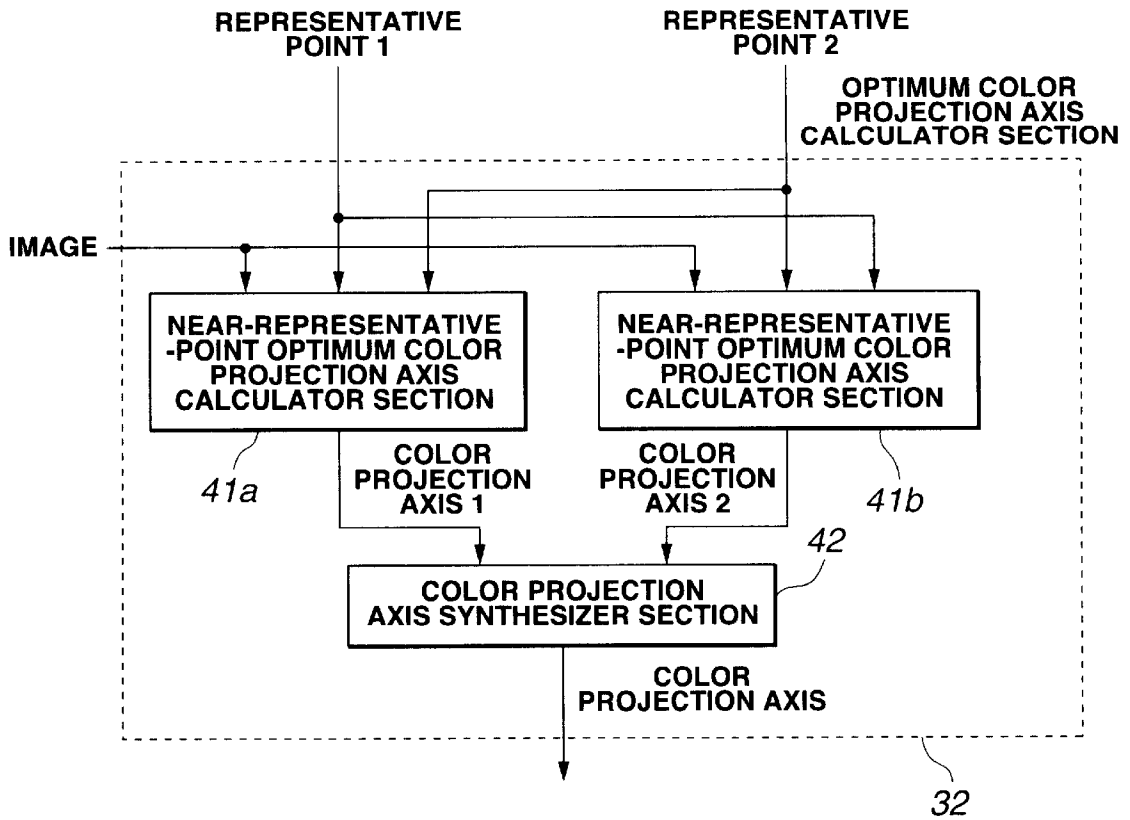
REPRESENTATIVE POINT 1

REPRESENTATIVE POINT 2

OPTIMUM COLOR PROJECTION AXIS CALCULATOR SECTION

IMAGE

NEAR-REPRESENTATIVE -POINT OPTIMUM COLOR PROJECTION AXIS CALCULATOR SECTION

NEAR-REPRESENTATIVE -POINT OPTIMUM COLOR PROJECTION AXIS CALCULATOR SECTION

41a

COLOR PROJECTION AXIS 1

COLOR PROJECTION AXIS 2

41b

42

COLOR PROJECTION AXIS SYNTHESIZER SECTION

COLOR PROJECTION AXIS

32